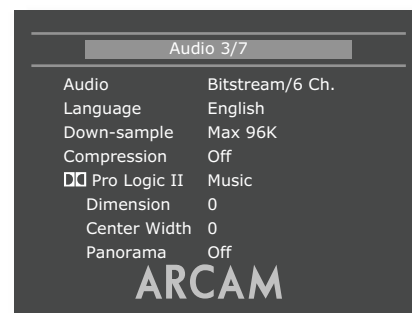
Audio 3/7

| | |
|---|---|
| Audio | Bitstream/6 Ch. |
| Language | English |
| Down-sample | Max 96K |
| Compression | Off |
| DD Pro Logic II | Music |
| Dimension | 0 |
| Center Width | 0 |
| Panorama | Off |

ARCAM